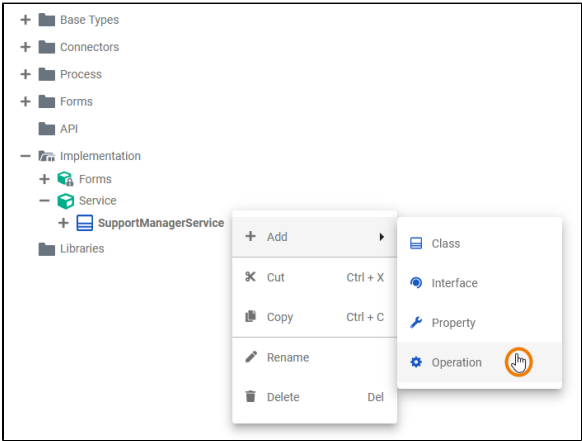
+ Base Types
+ Connectors
+ Process
+ Forms
API
− Implementation
+ Forms
− Service
+ SupportManagerService
Libraries

+ Add
Cut Ctrl + X
Copy Ctrl + C
Rename
Delete Del

Class
Interface
Property
Operation